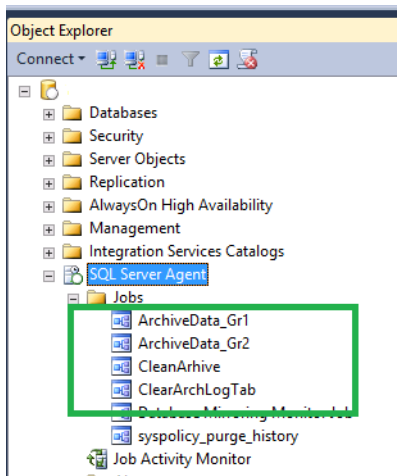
Object Explorer
Connect ▾

Databases
Security
Server Objects
Replication
AlwaysOn High Availability
Management
Integration Services Catalogs
SQL Server Agent
Jobs
ArchiveData_Gr1
ArchiveData_Gr2
CleanArhive
ClearArchLogTab
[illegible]
syspolicy_purge_history
Job Activity Monitor